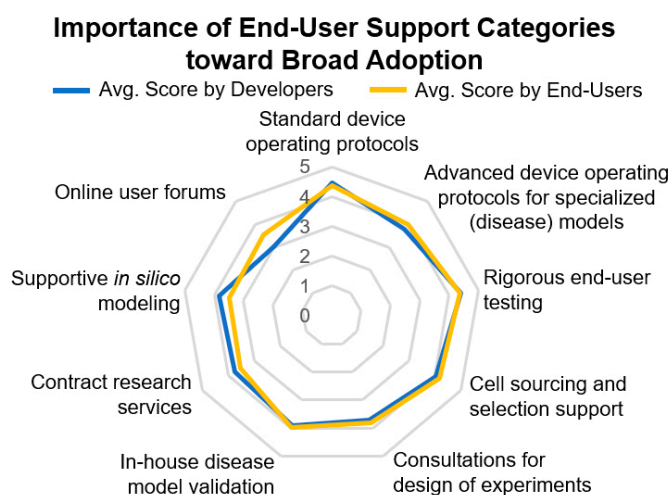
Importance of End-User Support Categories toward Broad Adoption

Avg. Score by Developers
Avg. Score by End-Users

Standard device operating protocols

Advanced device operating protocols for specialized (disease) models

Rigorous end-user testing

Cell sourcing and selection support

Consultations for design of experiments

In-house disease model validation

Contract research services

Supportive *in silico* modeling

Online user forums

5
4
3
2
1
0